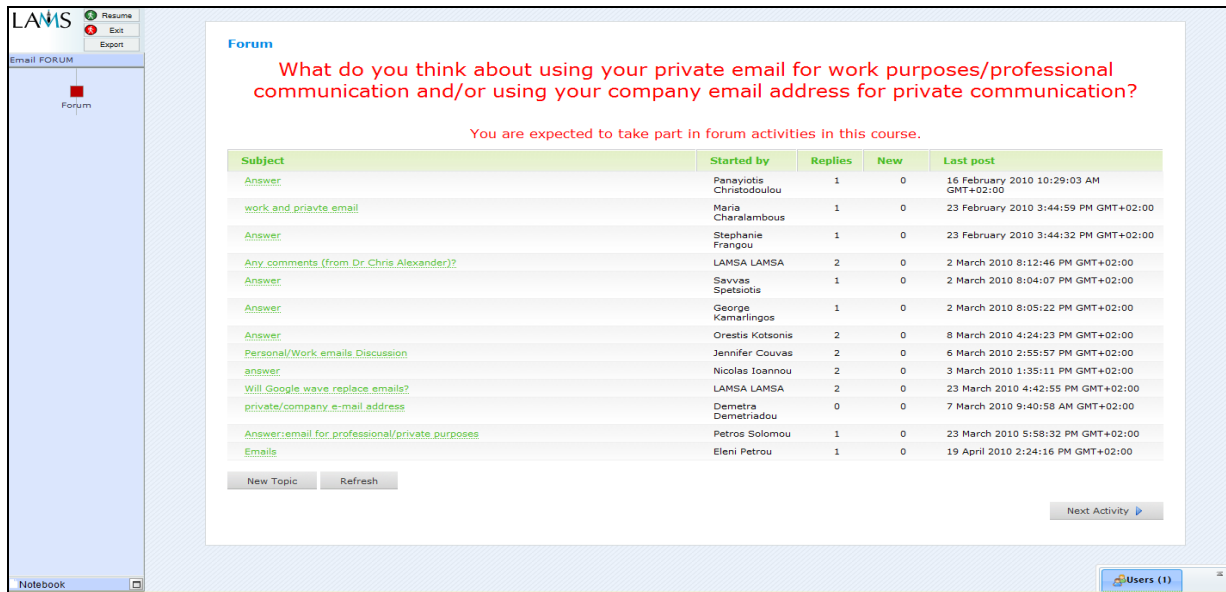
LAMS
Resume
Exit
Export
Email FORUM
Forum

Forum

What do you think about using your private email for work purposes/professional communication and/or using your company email address for private communication?

You are expected to take part in forum activities in this course.

| Subject | Started by | Replies | New | Last post |
|---|---|---|---|---|
| Answer | Panayiotis Christodoulou | 1 | 0 | 16 February 2010 10:29:03 AM GMT+02:00 |
| work and priavte email | Maria Charalambous | 1 | 0 | 23 February 2010 3:44:59 PM GMT+02:00 |
| Answer | Stephanie Frangou | 1 | 0 | 23 February 2010 3:44:32 PM GMT+02:00 |
| Any comments (from Dr Chris Alexander)? | LAMSA LAMSA | 2 | 0 | 2 March 2010 8:12:46 PM GMT+02:00 |
| Answer | Savvas Spetsiotis | 1 | 0 | 2 March 2010 8:04:07 PM GMT+02:00 |
| Answer | George Kamarlingos | 1 | 0 | 2 March 2010 8:05:22 PM GMT+02:00 |
| Answer | Orestis Kotsonis | 2 | 0 | 8 March 2010 4:24:23 PM GMT+02:00 |
| Personal/Work emails Discussion | Jennifer Couvas | 2 | 0 | 6 March 2010 2:55:57 PM GMT+02:00 |
| answer | Nicolas Ioannou | 2 | 0 | 3 March 2010 1:35:11 PM GMT+02:00 |
| Will Google wave replace emails? | LAMSA LAMSA | 2 | 0 | 23 March 2010 4:42:55 PM GMT+02:00 |
| private/company e-mail address | Demetra Demetriadou | 0 | 0 | 7 March 2010 9:40:58 AM GMT+02:00 |
| Answer:email for professional/private purposes | Petros Solomou | 1 | 0 | 23 March 2010 5:58:32 PM GMT+02:00 |
| Emails | Eleni Petrou | 1 | 0 | 19 April 2010 2:24:16 PM GMT+02:00 |

New Topic
Refresh

Next Activity

Notebook
Users (1)